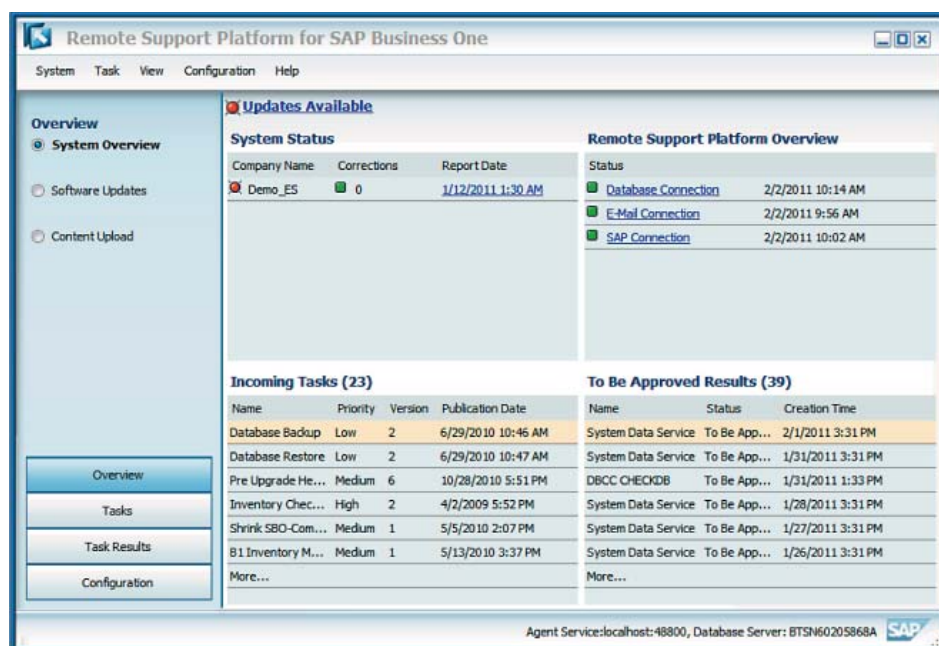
Remote Support Platform for SAP Business One

System Task View Configuration Help

Overview
System Overview
Software Updates
Content Upload

Updates Available

System Status

| Company Name | Corrections | Report Date |
|---|---|---|
| Demo_ES | 0 | 1/12/2011 1:30 AM |

Remote Support Platform Overview

| Status | |
|---|---|
| Database Connection | 2/2/2011 10:14 AM |
| E-Mail Connection | 2/2/2011 9:56 AM |
| SAP Connection | 2/2/2011 10:02 AM |

Incoming Tasks (23)

| Name | Priority | Version | Publication Date |
|---|---|---|---|
| Database Backup | Low | 2 | 6/29/2010 10:46 AM |
| Database Restore | Low | 2 | 6/29/2010 10:47 AM |
| Pre Upgrade He... | Medium | 6 | 10/28/2010 5:51 PM |
| Inventory Chec... | High | 2 | 4/2/2009 5:52 PM |
| Shrink SBO-Com... | Medium | 1 | 5/5/2010 2:07 PM |
| B1 Inventory M... | Medium | 1 | 5/13/2010 3:37 PM |
| More... | | | |

To Be Approved Results (39)

| Name | Status | Creation Time |
|---|---|---|
| System Data Service | To Be App... | 2/1/2011 3:31 PM |
| System Data Service | To Be App... | 1/31/2011 3:31 PM |
| DBCC CHECKDB | To Be App... | 1/31/2011 1:33 PM |
| System Data Service | To Be App... | 1/28/2011 3:31 PM |
| System Data Service | To Be App... | 1/27/2011 3:31 PM |
| System Data Service | To Be App... | 1/26/2011 3:31 PM |
| More... | | |

Overview
Tasks
Task Results
Configuration

Agent Service:localhost:48800, Database Server: BTSN60205868A SAP